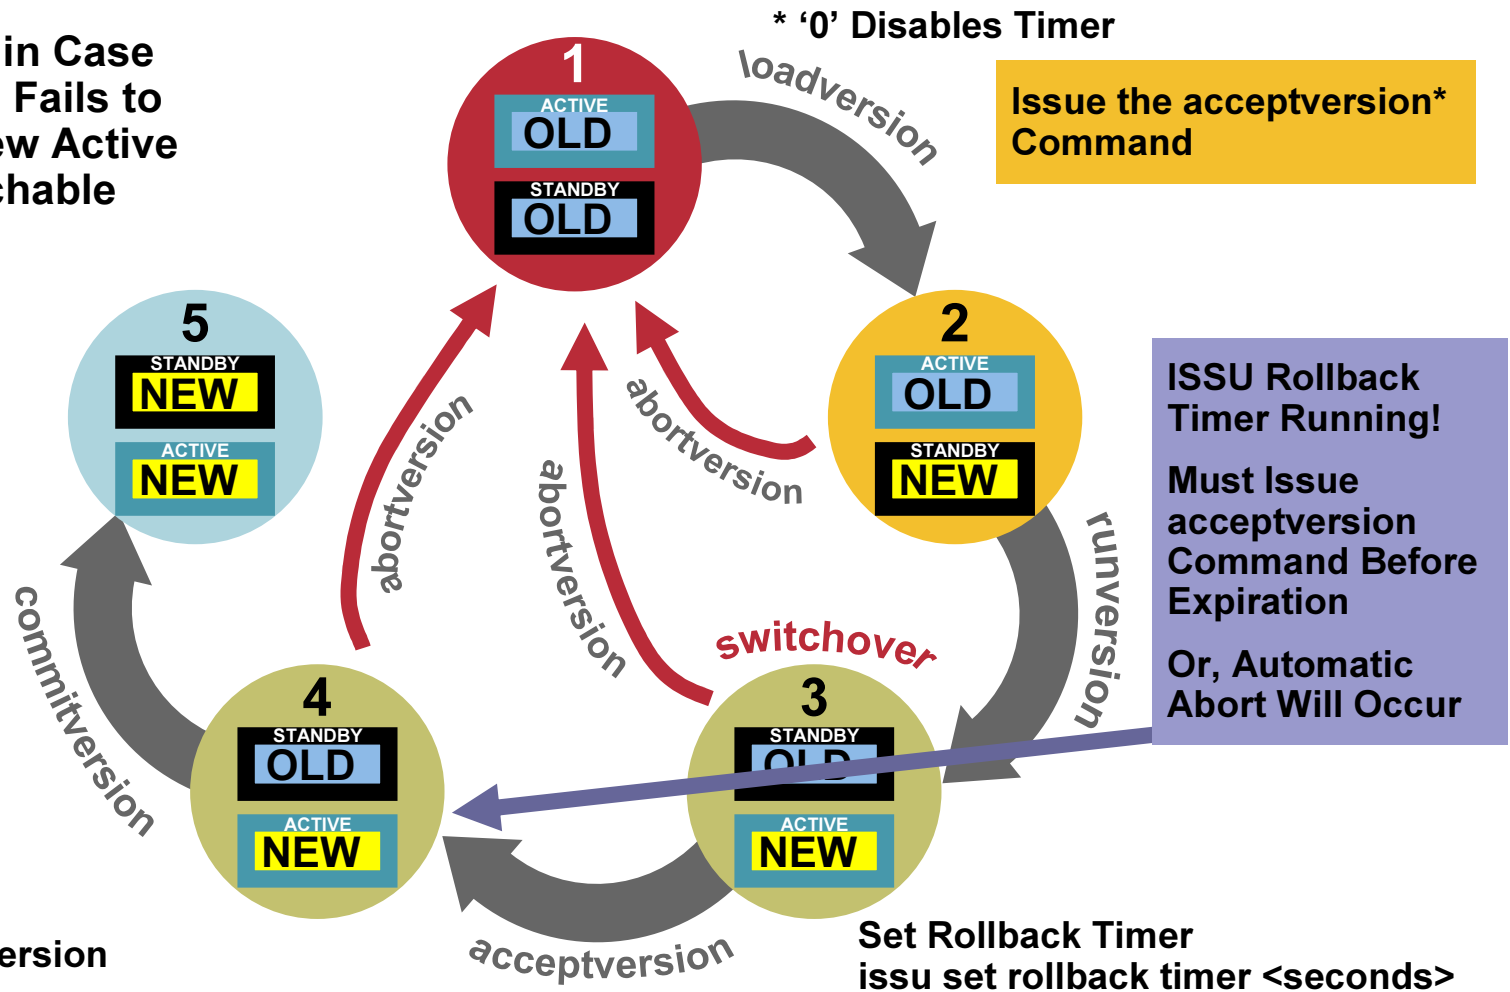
in Case
Fails to
ew Active
chable

* '0' Disables Timer

Issue the acceptversion* Command

1
ACTIVE
OLD
STANDBY
OLD

loadversion

2
ACTIVE
OLD
STANDBY
NEW

ISSU Rollback Timer Running!

Must Issue acceptversion Command Before Expiration

Or, Automatic Abort Will Occur

5
STANDBY
NEW
ACTIVE
NEW

abortversion

abortversion

abortversion

runversion

switchover

commitversion

4
STANDBY
OLD
ACTIVE
NEW

3
STANDBY
OLD
ACTIVE
NEW

acceptversion

ersion

Set Rollback Timer
issu set rollback timer <seconds>